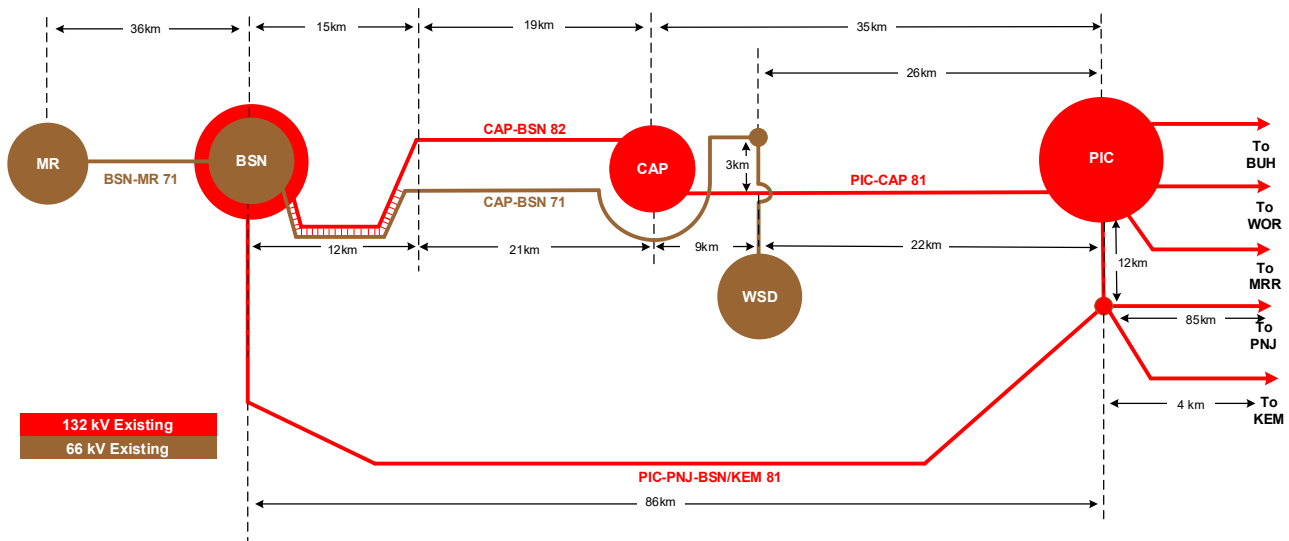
36km
15km
19km
35km
26km
MR
BSN-MR 71
BSN
CAP-BSN 82
CAP
3km
PIC-CAP 81
PIC
To BUH
To WOR
To MRR
To PNJ
To KEM
CAP-BSN 71
12km
21km
9km
22km
WSD
12km
85km
4 km
132 kV Existing
66 kV Existing
PIC-PNJ-BSN/KEM 81
86km